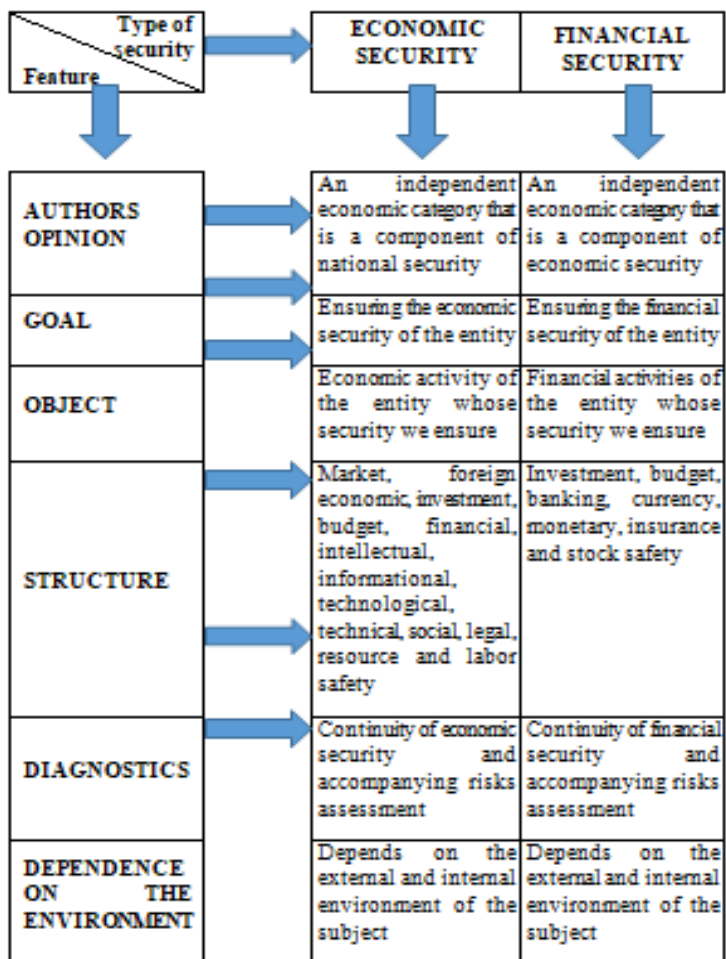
| Type of security / Feature | ECONOMIC SECURITY | FINANCIAL SECURITY |
|---|---|---|
| AUTHORS OPINION | An independent economic category that is a component of national security | An independent economic category that is a component of economic security |
| GOAL | Ensuring the economic security of the entity | Ensuring the financial security of the entity |
| OBJECT | Economic activity of the entity whose security we ensure | Financial activities of the entity whose security we ensure |
| STRUCTURE | Market, foreign economic, investment, budget, financial, intellectual, informational, technological, technical, social, legal, resource and labor safety | Investment, budget, banking, currency, monetary, insurance and stock safety |
| DIAGNOSTICS | Continuity of economic security and accompanying risks assessment | Continuity of financial security and accompanying risks assessment |
| DEPENDENCE ON THE ENVIRONMENT | Depends on the external and internal environment of the subject | Depends on the external and internal environment of the subject |